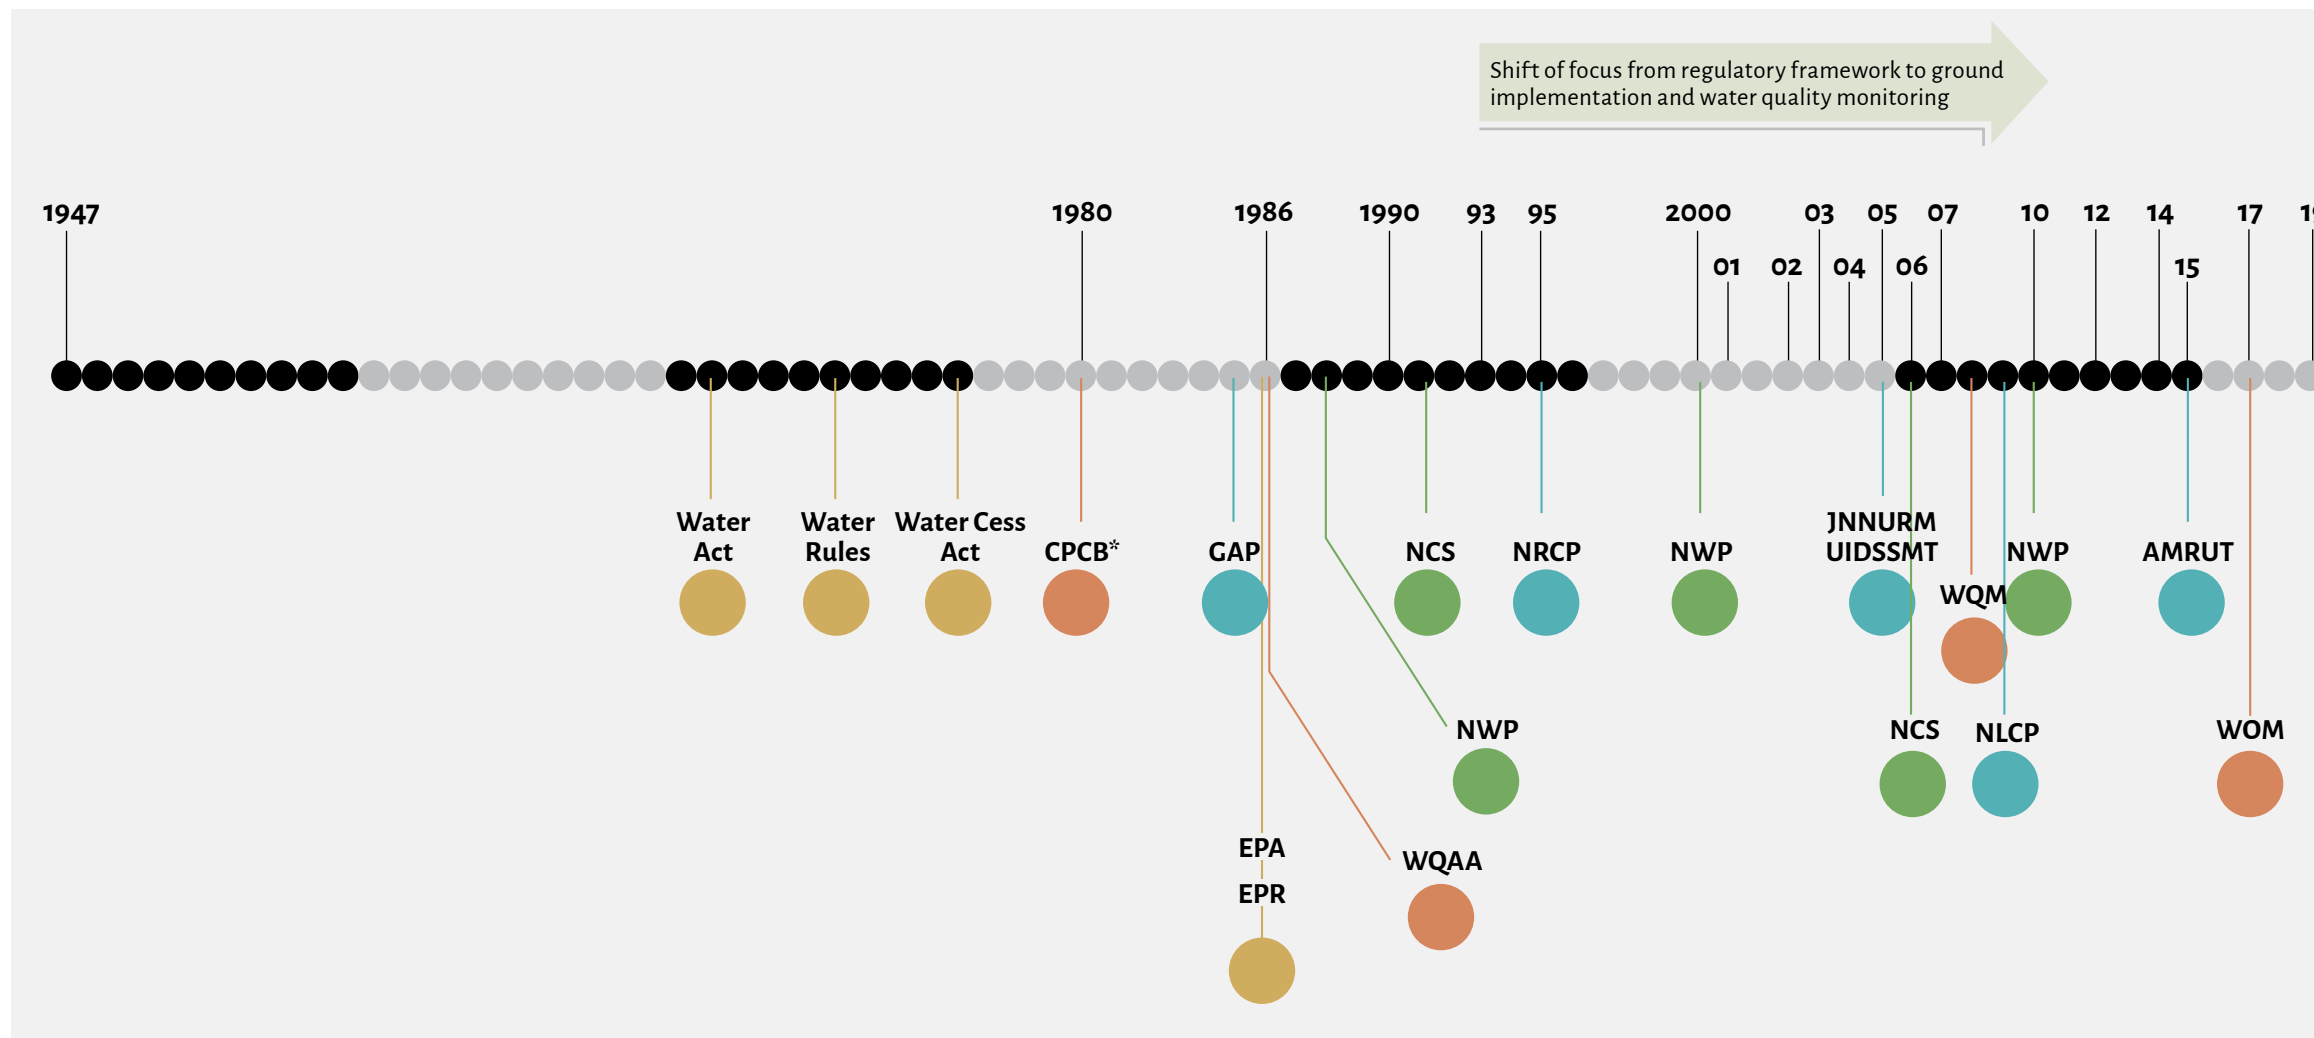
Shift of focus from regulatory framework to ground implementation and water quality monitoring

1947
1980
1986
1990
93
95
2000
01
02
03
04
05
06
07
10
12
14
15
17
1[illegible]

Water Act
Water Rules
Water Cess Act
CPCB*
GAP
NCS
NRCP
NWP
JNNURM UIDSSMT
WQM
NWP
AMRUT
NWP
NCS
NLCP
WOM
EPA
EPR
WQAA